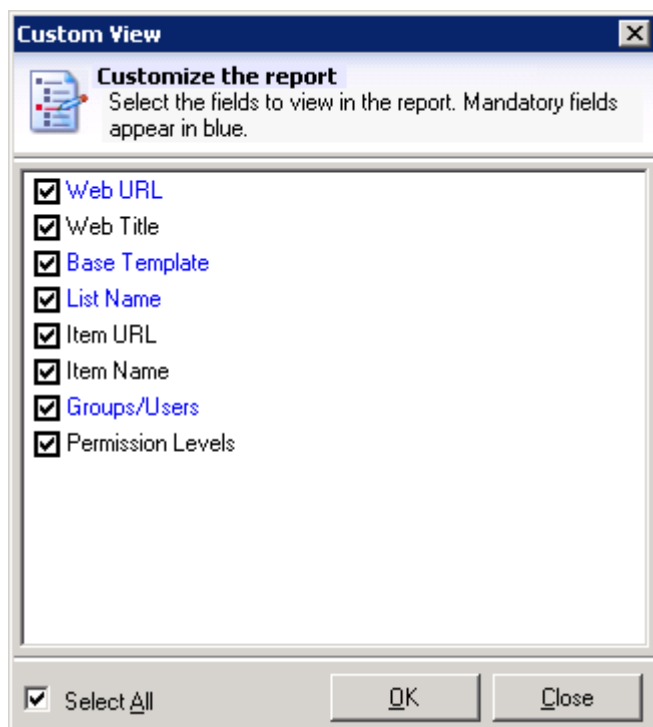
Custom View

Customize the report
Select the fields to view in the report. Mandatory fields appear in blue.

Web URL
Web Title
Base Template
List Name
Item URL
Item Name
Groups/Users
Permission Levels

Select All
OK
Close